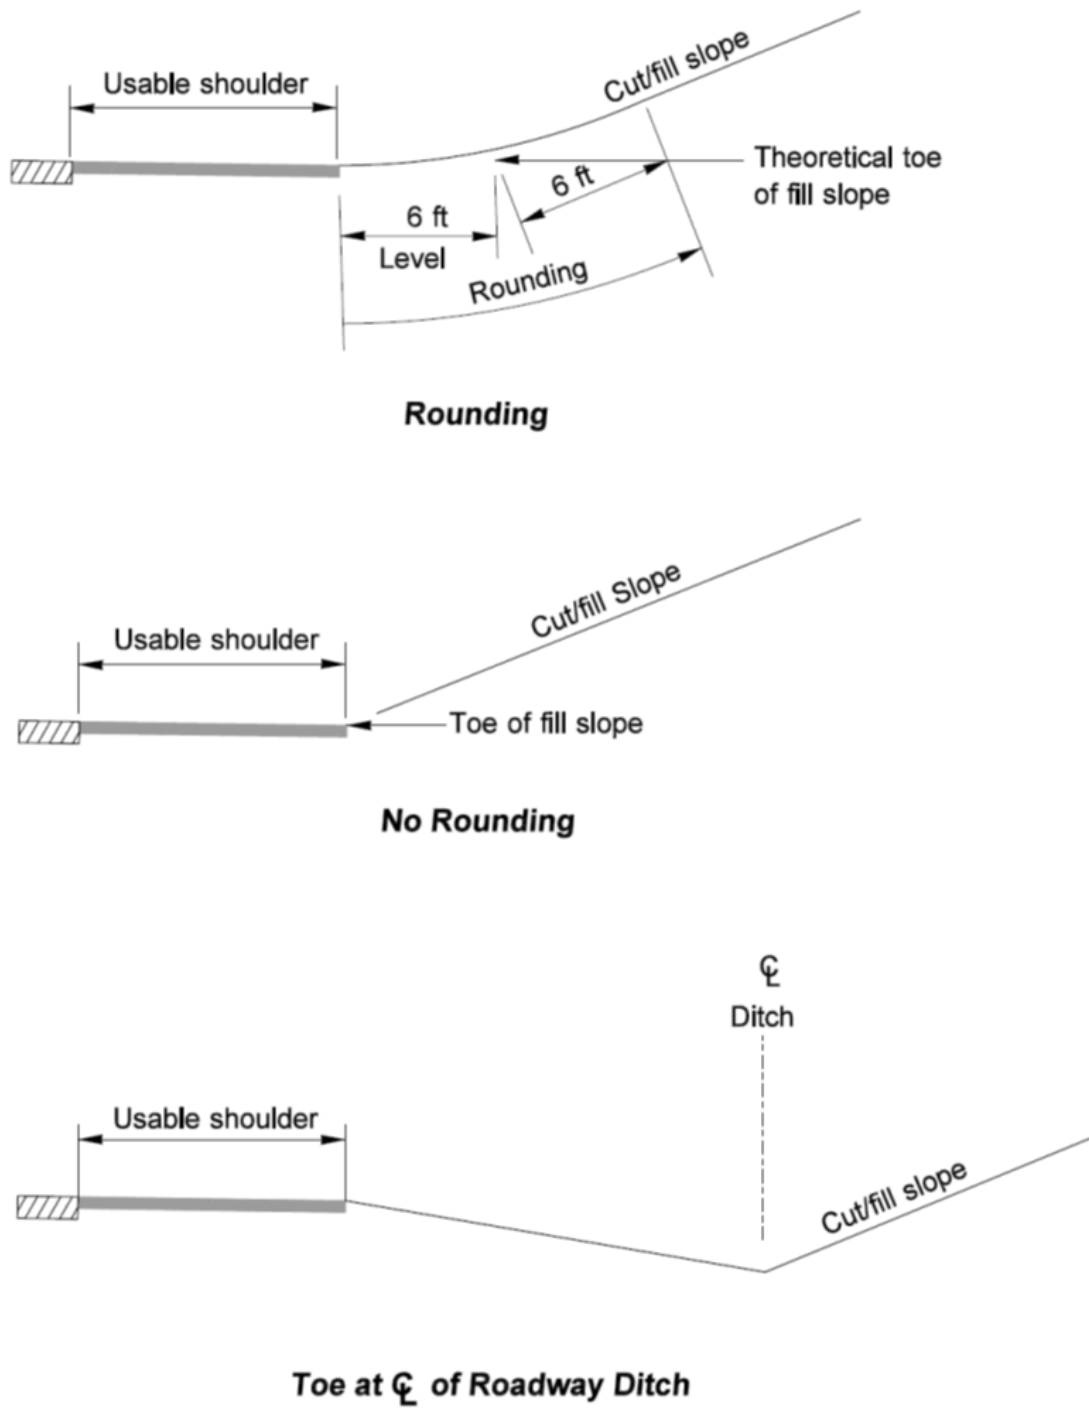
Usable shoulder

Cut/fill slope

Theoretical toe of fill slope

6 ft

6 ft

Level

Rounding

**Rounding**

Usable shoulder

Cut/fill Slope

Toe of fill slope

**No Rounding**

℄

Ditch

Usable shoulder

Cut/fill slope

**Toe at ℄ of Roadway Ditch**